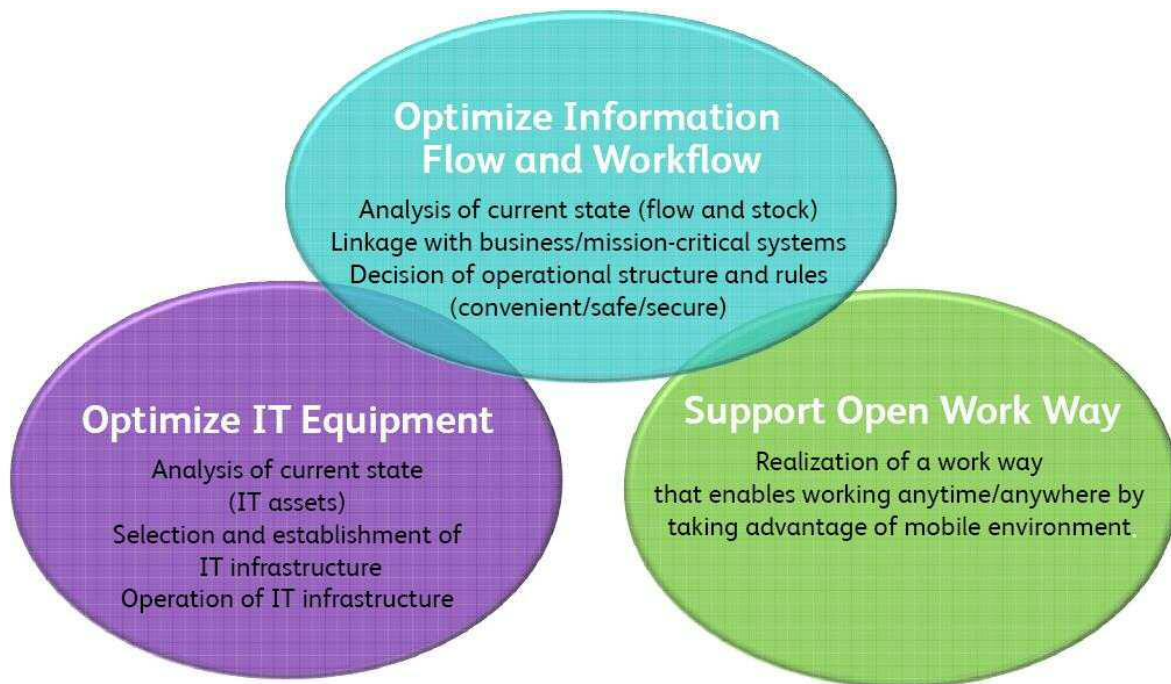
Optimize Information Flow and Workflow

Analysis of current state (flow and stock)
Linkage with business/mission-critical systems
Decision of operational structure and rules (convenient/safe/secure)

Optimize IT Equipment

Analysis of current state (IT assets)
Selection and establishment of IT infrastructure
Operation of IT infrastructure

Support Open Work Way

Realization of a work way that enables working anytime/anywhere by taking advantage of mobile environment.